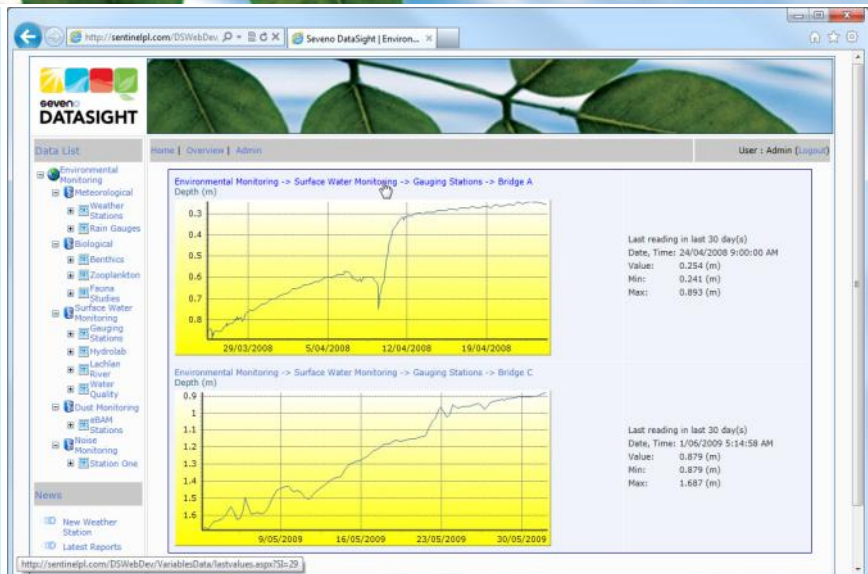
http://sentinelpl.com/DSWebDev
Seveno DataSight | Environ...

seveno
DATASIGHT

Data List

Environmental Monitoring
Meteorological
Weather Stations
Rain Gauges
Biological
Benthics
Zooplankton
Fauna Studies
Surface Water Monitoring
Gauging Stations
Hydrolab
Lachlan River
Water Quality
Dust Monitoring
eBAM Stations
Noise Monitoring
Station One

News

New Weather Station
Latest Reports

Home | Overview | Admin

User : Admin (Logout)

Environmental Monitoring -> Surface Water Monitoring -> Gauging Stations -> Bridge A
Depth (m)
0.3
0.4
0.5
0.6
0.7
0.8
29/03/2008
5/04/2008
12/04/2008
19/04/2008

Last reading in last 30 day(s)
Date, Time: 24/04/2008 9:00:00 AM
Value: 0.254 (m)
Min: 0.241 (m)
Max: 0.893 (m)

Environmental Monitoring -> Surface Water Monitoring -> Gauging Stations -> Bridge C
Depth (m)
0.9
1
1.1
1.2
1.3
1.4
1.5
1.6
9/05/2009
16/05/2009
23/05/2009
30/05/2009

Last reading in last 30 day(s)
Date, Time: 1/06/2009 5:14:58 AM
Value: 0.879 (m)
Min: 0.879 (m)
Max: 1.687 (m)

http://sentinelpl.com/DSWebDev/VariablesData/lastvalues.aspx?SI=29